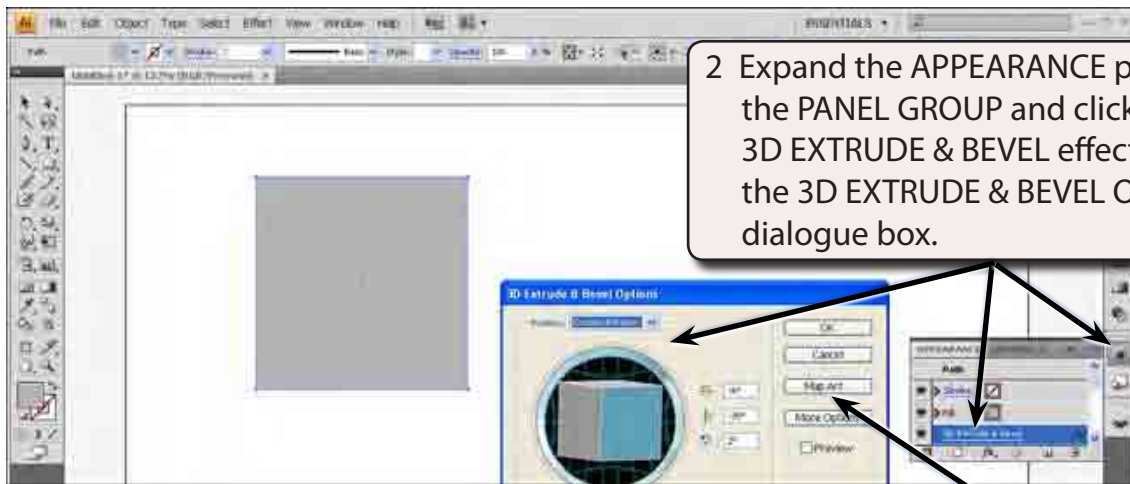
File Edit Object Type Select Effect View Window Help

ESSENTIALS

Path

Untitled-1* @ 132% (RGB/Preview)

2 Expand the APPEARANCE p the PANEL GROUP and click 3D EXTRUDE & BEVEL effect the 3D EXTRUDE & BEVEL O dialogue box.

3D Extrude & Bevel Options

Position: Custom Rotation

OK

Cancel

Map Art

More Options

Preview

APPEARANCE

Path

Stroke

Fill

3D Extrude & Bevel